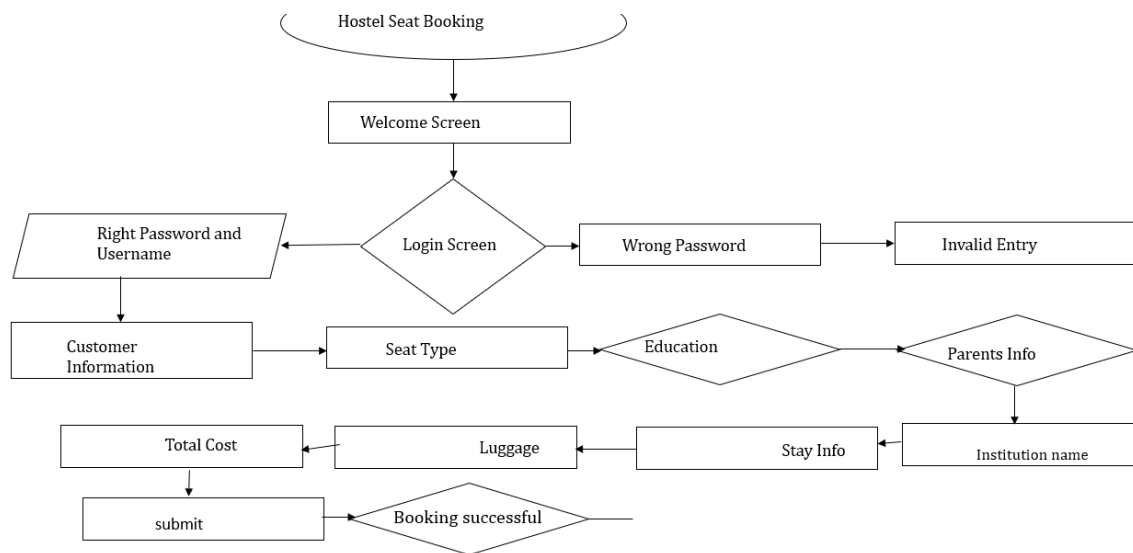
Hostel Seat Booking

Welcome Screen

Right Password and Username

Login Screen

Wrong Password

Invalid Entry

Customer Information

Seat Type

Education

Parents Info

Total Cost

Luggage

Stay Info

Institution name

submit

Booking successful